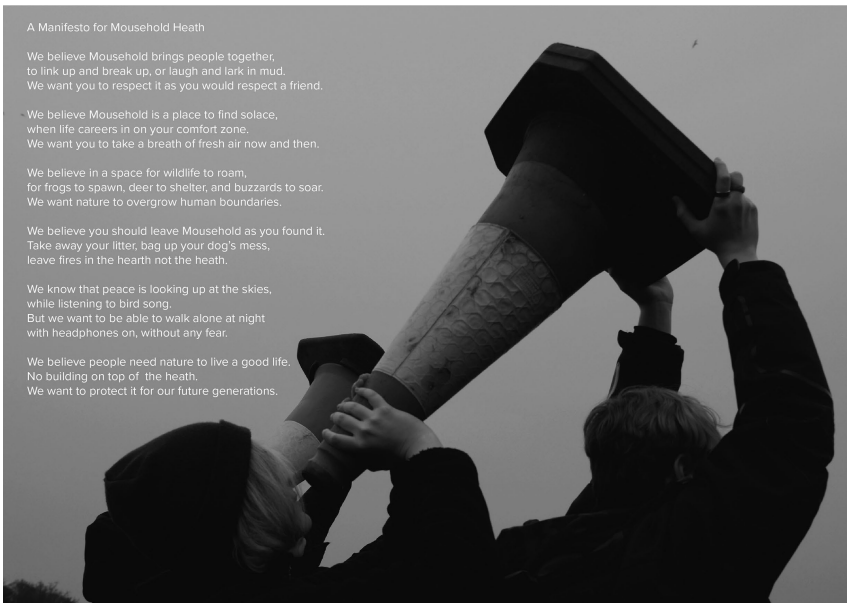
A Manifesto for Mousehold Heath

We believe Mousehold brings people together,
to link up and break up, or laugh and lark in mud.
We want you to respect it as you would respect a friend.

We believe Mousehold is a place to find solace,
when life careers in on your comfort zone.
We want you to take a breath of fresh air now and then.

We believe in a space for wildlife to roam,
for frogs to spawn, deer to shelter, and buzzards to soar.
We want nature to overgrow human boundaries.

We believe you should leave Mousehold as you found it.
Take away your litter, bag up your dog's mess,
leave fires in the hearth not the heath.

We know that peace is looking up at the skies,
while listening to bird song.
But we want to be able to walk alone at night
with headphones on, without any fear.

We believe people need nature to live a good life.
No building on top of the heath.
We want to protect it for our future generations.